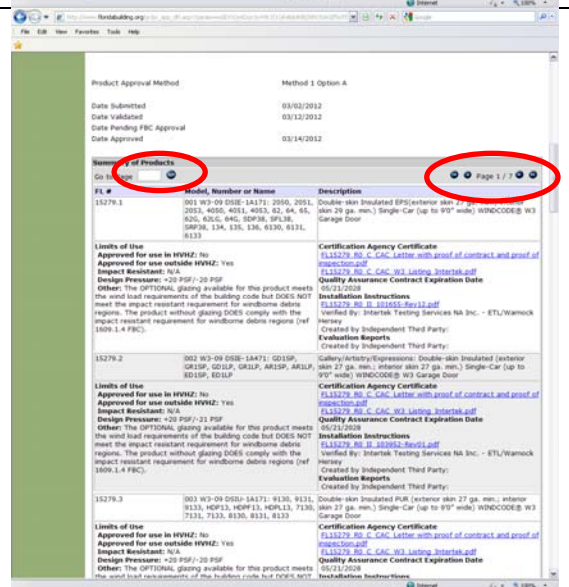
Internet

http://www.floridabuilding.org/pr/pr_app_dtl.aspx?param=

File Edit View Favorites Tools Help

Product Approval Method Method 1 Option A

Date Submitted 03/02/2012
Date Validated 03/12/2012
Date Pending FBC Approval
Date Approved 03/14/2012

Summary of Products

Go to page

Page 1 / 7

| FL # | Model, Number or Name | Description |
|---|---|---|
| 15279.1 | 001 W3-09 DSIE-1A171: 2050, 2051, 2053, 4050, 4051, 4053, 62, 64, 65, 62G, 62LG, 64G, SDP38, SFL38, SRP38, 134, 135, 136, 6130, 6131, 6133 | Double-skin Insulated EPS(exterior skin 27 ga. min.; interior skin 29 ga. min.) Single-Car (up to 9'0" wide) WINDCODE® W3 Garage Door |
| **Limits of Use** **Approved for use in HVHZ:** No **Approved for use outside HVHZ:** Yes **Impact Resistant:** N/A **Design Pressure:** +20 PSF/-20 PSF **Other:** The OPTIONAL glazing available for this product meets the wind load requirements of the building code but DOES NOT meet the impact resistant requirement for windborne debris regions. The product without glazing DOES comply with the impact resistant requirement for windborne debris regions (ref 1609.1.4 FBC). | | **Certification Agency Certificate** FL15279_R0_C_CAC_Letter with proof of contract and proof of inspection.pdf FL15279_R0_C_CAC_W3_Listing_Intertek.pdf **Quality Assurance Contract Expiration Date** 05/21/2028 **Installation Instructions** FL15279_R0_II_101655-Rev12.pdf Verified By: Intertek Testing Services NA Inc. - ETL/Warnock Hersey Created by Independent Third Party: **Evaluation Reports** Created by Independent Third Party: |
| 15279.2 | 002 W3-09 DSIE-1A471: GD1SP, GR1SP, GD1LP, GR1LP, AR1SP, AR1LP, ED1SP, ED1LP | Gallery/Artistry/Expressions: Double-skin Insulated (exterior skin 27 ga. min.; interior skin 27 ga. min.) Single-Car (up to 9'0" wide) WINDCODE® W3 Garage Door |
| **Limits of Use** **Approved for use in HVHZ:** No **Approved for use outside HVHZ:** Yes **Impact Resistant:** N/A **Design Pressure:** +20 PSF/-21 PSF **Other:** The OPTIONAL glazing available for this product meets the wind load requirements of the building code but DOES NOT meet the impact resistant requirement for windborne debris regions. The product without glazing DOES comply with the impact resistant requirement for windborne debris regions (ref 1609.1.4 FBC). | | **Certification Agency Certificate** FL15279_R0_C_CAC_Letter with proof of contract and proof of inspection.pdf FL15279_R0_C_CAC_W3_Listing_Intertek.pdf **Quality Assurance Contract Expiration Date** 05/21/2028 **Installation Instructions** FL15279_R0_II_102952-Rev01.pdf Verified By: Intertek Testing Services NA Inc. - ETL/Warnock Hersey Created by Independent Third Party: **Evaluation Reports** Created by Independent Third Party: |
| 15279.3 | 003 W3-09 DSIU-1A171: 9130, 9131, 9133, HDP13, HDPF13, HDPL13, 7130, 7131, 7133, 8130, 8131, 8133 | Double-skin Insulated PUR (exterior skin 27 ga. min.; interior skin 29 ga. min.) Single-Car (up to 9'0" wide) WINDCODE® W3 Garage Door |
| **Limits of Use** **Approved for use in HVHZ:** No **Approved for use outside HVHZ:** Yes **Impact Resistant:** N/A **Design Pressure:** +20 PSF/-20 PSF **Other:** The OPTIONAL glazing available for this product meets the wind load requirements of the building code but DOES NOT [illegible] | | **Certification Agency Certificate** FL15279_R0_C_CAC_Letter with proof of contract and proof of inspection.pdf FL15279_R0_C_CAC_W3_Listing_Intertek.pdf **Quality Assurance Contract Expiration Date** 05/21/2028 **Installation Instructions** |

Internet